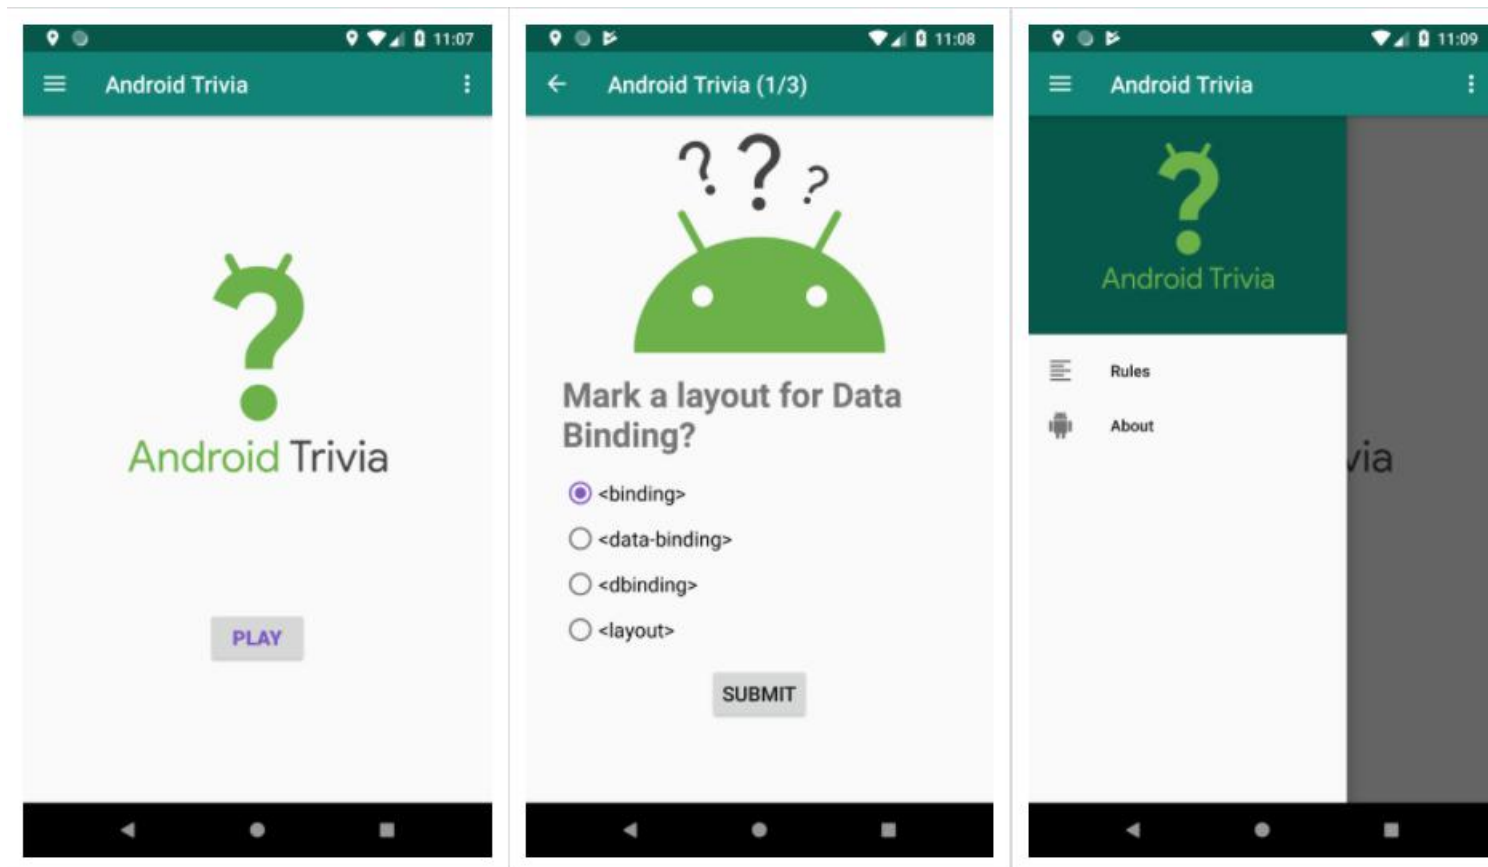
11:07

Android Trivia

Android Trivia

PLAY

11:08

Android Trivia (1/3)

? ? ?

Mark a layout for Data Binding?

<binding>

<data-binding>

<dbinding>

<layout>

SUBMIT

11:09

Android Trivia

?

Android Trivia

Rules

About

ia